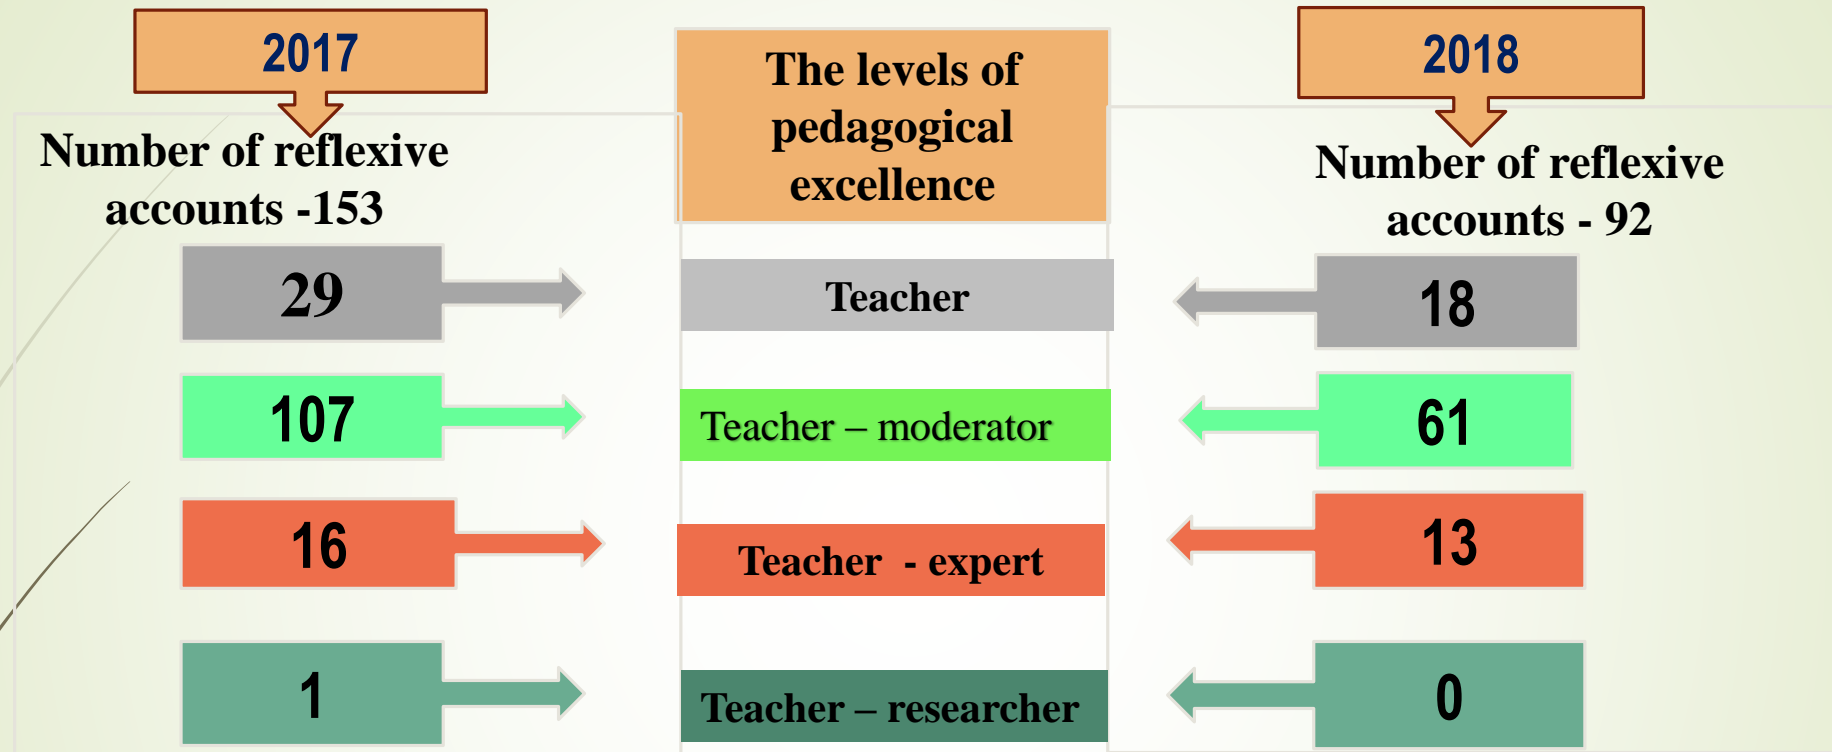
2017

Number of reflexive accounts -153

The levels of pedagogical excellence

2018

Number of reflexive accounts - 92

29

Teacher

18

107

Teacher – moderator

61

16

Teacher - expert

13

1

Teacher – researcher

0